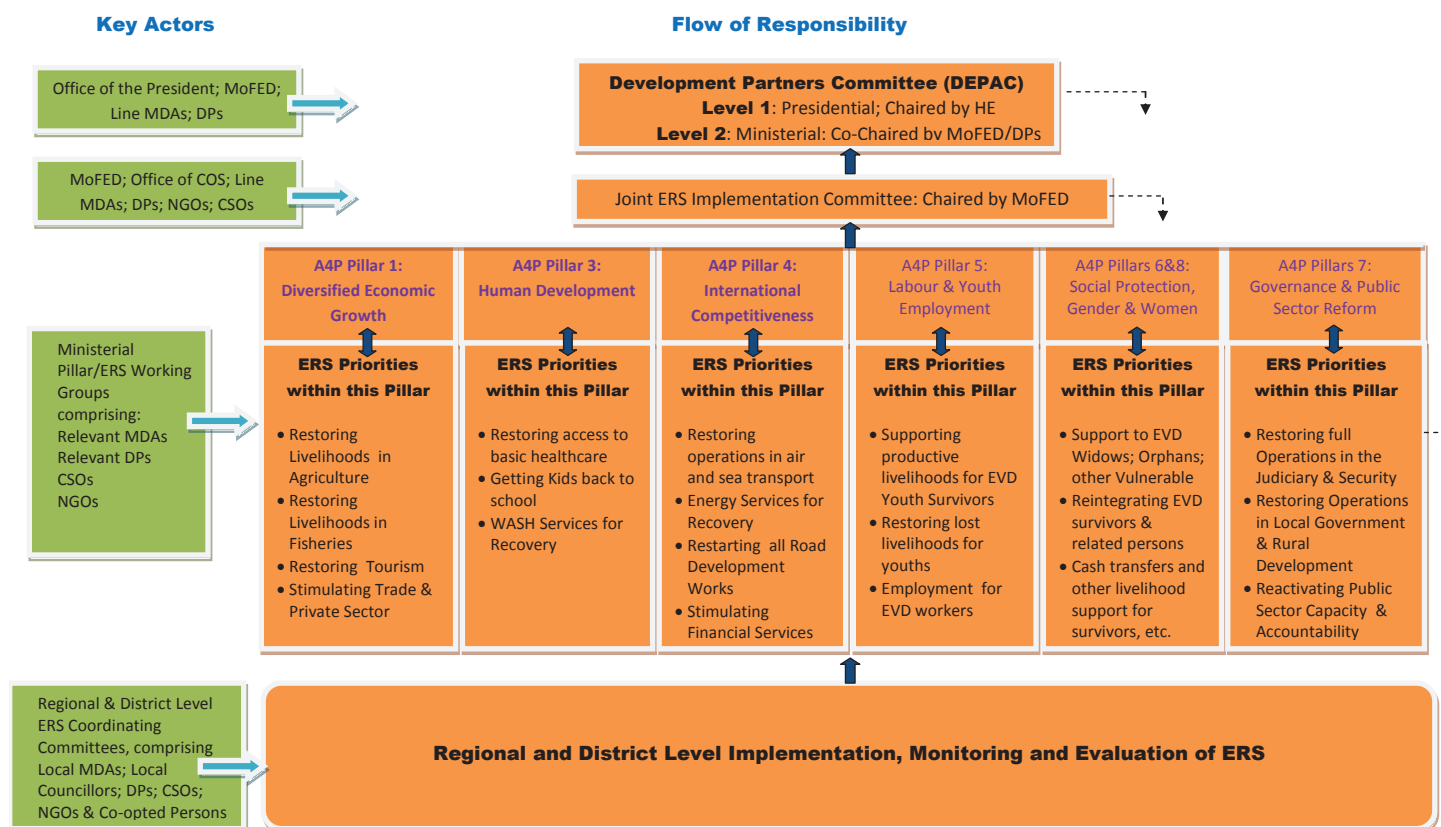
Key Actors

Flow of Responsibility

Office of the President; MoFED; Line MDAs; DPs

Development Partners Committee (DEPAC)
Level 1: Presidential; Chaired by HE
Level 2: Ministerial: Co-Chaired by MoFED/DPs

MoFED; Office of COS; Line MDAs; DPs; NGOs; CSOs

Joint ERS Implementation Committee: Chaired by MoFED

Ministerial Pillar/ERS Working Groups comprising:
Relevant MDAs
Relevant DPs
CSOs
NGOs

A4P Pillar 1: Diversified Economic Growth

ERS Priorities within this Pillar

• Restoring Livelihoods in Agriculture
• Restoring Livelihoods in Fisheries
• Restoring Tourism
• Stimulating Trade & Private Sector

A4P Pillar 3: Human Development

ERS Priorities within this Pillar

• Restoring access to basic healthcare
• Getting Kids back to school
• WASH Services for Recovery

A4P Pillar 4: International Competitiveness

ERS Priorities within this Pillar

• Restoring operations in air and sea transport
• Energy Services for Recovery
• Restarting all Road Development Works
• Stimulating Financial Services

A4P Pillar 5: Labour & Youth Employment

ERS Priorities within this Pillar

• Supporting productive livelihoods for EVD Youth Survivors
• Restoring lost livelihoods for youths
• Employment for EVD workers

A4P Pillars 6&8: Social Protection, Gender & Women

ERS Priorities within this Pillar

• Support to EVD Widows; Orphans; other Vulnerable
• Reintegrating EVD survivors & related persons
• Cash transfers and other livelihood support for survivors, etc.

A4P Pillars 7: Governance & Public Sector Reform

ERS Priorities within this Pillar

• Restoring full Operations in the Judiciary & Security
• Restoring Operations in Local Government & Rural Development
• Reactivating Public Sector Capacity & Accountability

Regional & District Level ERS Coordinating Committees, comprising Local MDAs; Local Councillors; DPs; CSOs; NGOs & Co-opted Persons

Regional and District Level Implementation, Monitoring and Evaluation of ERS